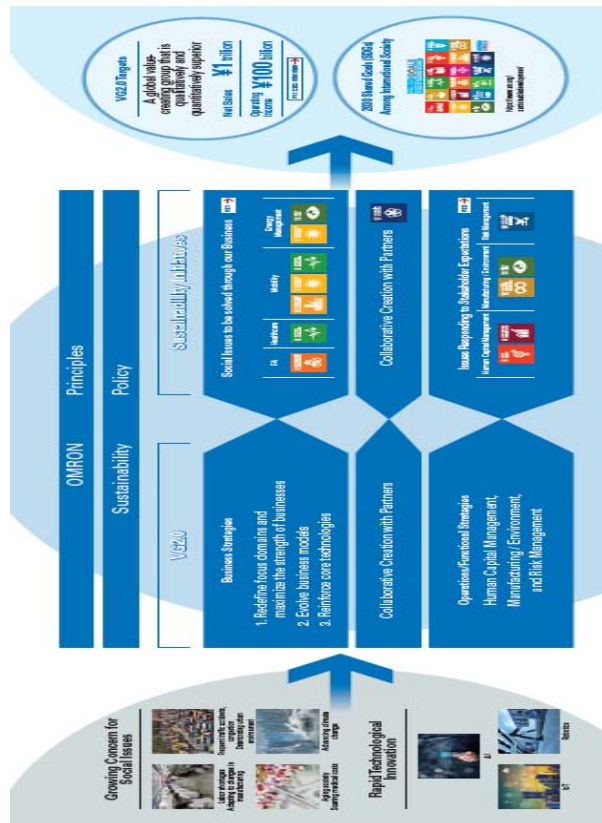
Growing Concern for Social Issues

Labor shortages
Adapting to changes in manufacturing

Frequent traffic accidents, congestion
Deteriorating urban environment

Aging society
Soaring medical costs

Advancing climate change

Rapid Technological Innovation

AI

IoT

Robotics

OMRON Principles

Sustainability Policy

VG2.0

Business Strategies

1. Redefine focus domains and maximize the strength of businesses
2. Evolve business models
3. Reinforce core technologies

Collaborative Creation with Partners

Operational/Functional Strategies
Human Capital Management, Manufacturing / Environment, and Risk Management

Sustainability Initiatives

Social Issues to be solved through our Businesses

FA

Healthcare

Mobility

Energy Management

Collaborative Creation with Partners

Issues Responding to Stakeholder Expectations

Human Capital Management

Manufacturing / Environment

Risk Management

VG2.0 Targets

A global value-creating group that is qualitatively and quantitatively superior

Net Sales ¥1 trillion

Operating Income ¥100 billion

2030 Shared Goals (SDGs) Among International Society

https://www.un.org/sustainabledevelopment/